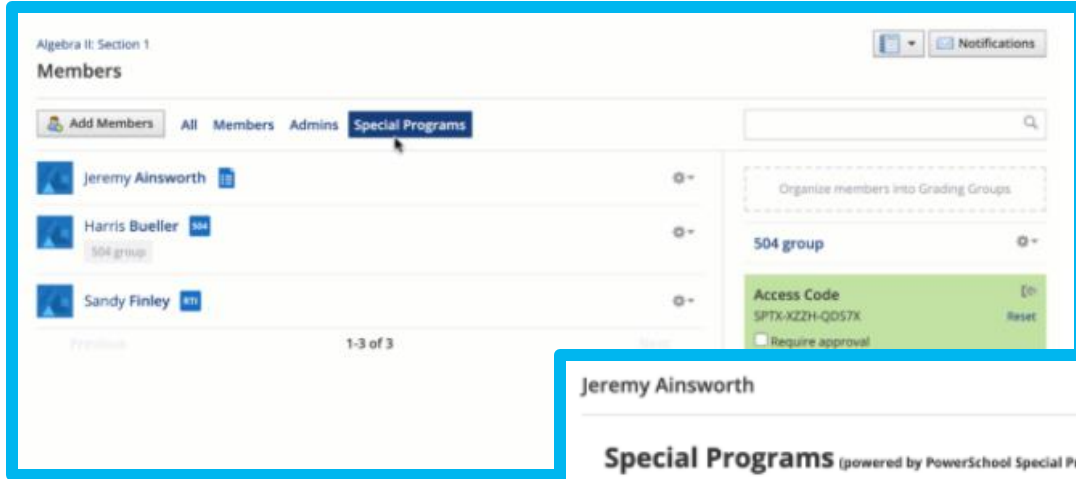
Algebra II: Section 1

Members

Notifications

Add Members All Members Admins Special Programs

Jeremy Ainsworth

Harris Bueller 504

504 group

Sandy Finley RTI

Previous 1-3 of 3 Next

Organize members into Grading Groups

504 group

Access Code
SPTX-XZZH-QDS7X
Reset

Require approval

Jeremy Ainsworth

Special Programs (powered by PowerSchool Special Pr